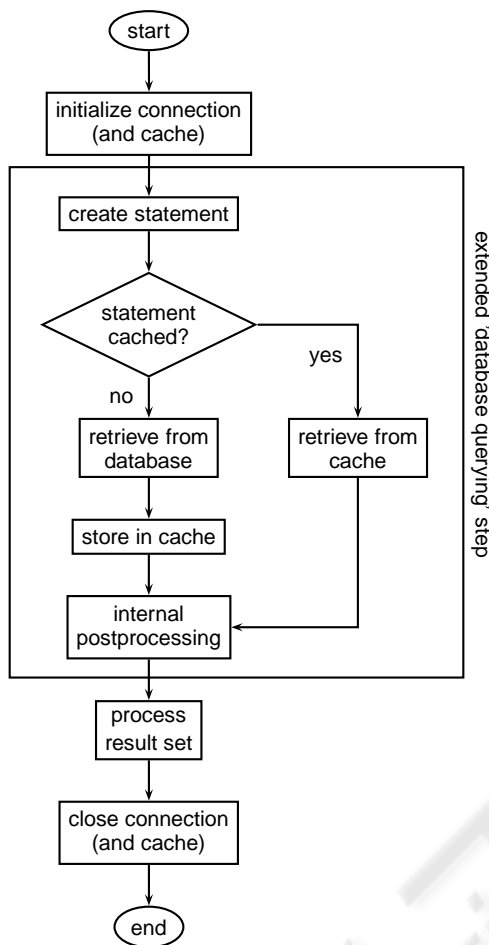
start

initialize connection (and cache)

create statement

statement cached?

no

yes

retrieve from database

retrieve from cache

store in cache

internal postprocessing

extended 'database querying' step

process result set

close connection (and cache)

end